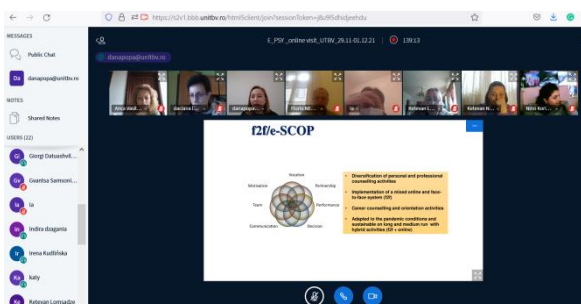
https://s2v1.bbb.unitbv.ro/html5client/join?sessionToken=j8u9l5dhidjeehdu

MESSAGES

Public Chat

Da danapopa@unitbv.ro

NOTES

Shared Notes

USERS (22)

Gi Giorgi Datuashvil...

Gu Guarisa Samsoni...

Ia Ia

In Indira dzagania

Ir Irena Kudlińska

Ka katy

Ke Ketevan Lomsadze

danapopa@unitbv.ro

E_PSY_online visit_UTBV_29.11-01.12.21

139:13

Anca Vasil...

Daciana I...

danapop...

Florin M...

Ketevan L...

Ketevan M...

Nino Kur...

f2f/e-SCOP

Vocation

Relationship

Performance

Decision

Communication

Team

Motivation

Diversification of personal and professional counselling activities

Implementation of a mixed online and face-to-face system (OS)

Career counselling and orientation activities

Adapted to the pandemic conditions and sustainable on long and medium run with hybrid activities (f2f + online)